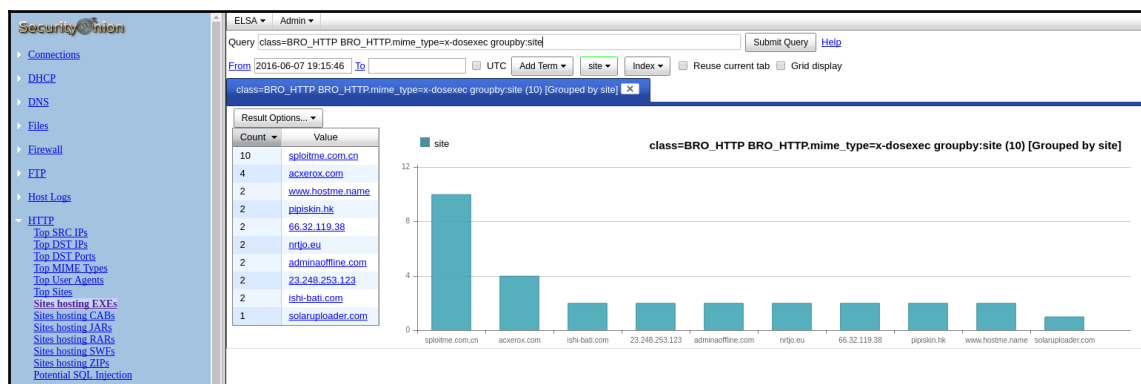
Security Onion

Connections

DHCP

DNS

Files

Firewall

FTP

Host Logs

HTTP
Top SRC IPs
Top DST IPs
Top DST Ports
Top MIME Types
Top User Agents
Top Sites
Sites hosting EXEs
Sites hosting CABs
Sites hosting JARs
Sites hosting RARs
Sites hosting SWFs
Sites hosting ZIPs
Potential SQL Injection

ELSA ▾ Admin ▾

Query class=BRO_HTTP BRO_HTTP.mime_type=x-dosexec groupby:site Submit Query Help

From 2016-06-07 19:15:46 To UTC Add Term ▾ site ▾ Index ▾ Reuse current tab Grid display

class=BRO_HTTP BRO_HTTP.mime_type=x-dosexec groupby:site (10) [Grouped by site] ✕

Result Options... ▾

| Count ▾ | Value |
|---|---|
| 10 | sploitme.com.cn |
| 4 | acxerox.com |
| 2 | www.hostme.name |
| 2 | pipiskin.hk |
| 2 | 66.32.119.38 |
| 2 | nrtjo.eu |
| 2 | adminaoffline.com |
| 2 | 23.248.253.123 |
| 2 | ishi-bati.com |
| 1 | solaruploader.com |

site

class=BRO_HTTP BRO_HTTP.mime_type=x-dosexec groupby:site (10) [Grouped by site]

12
8
4
0

sploitme.com.cn acxerox.com ishi-bati.com 23.248.253.123 adminaoffline.com nrtjo.eu 66.32.119.38 pipiskin.hk www.hostme.name solaruploader.com